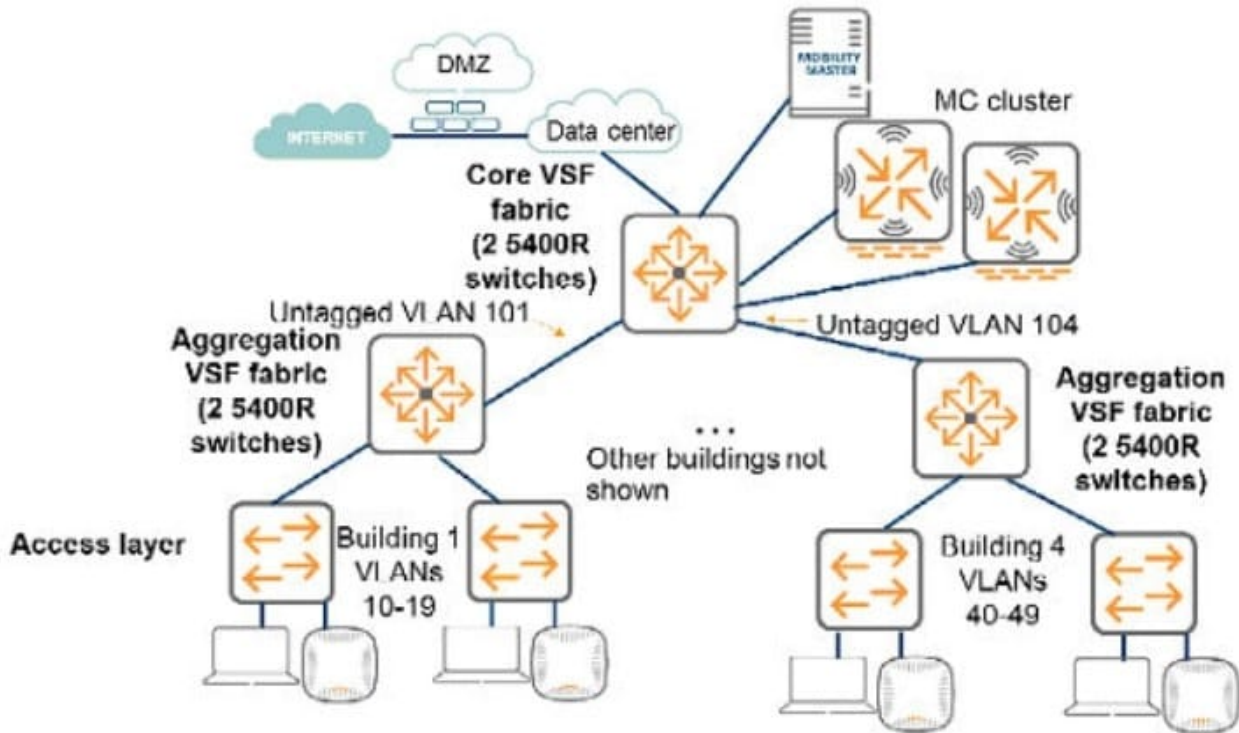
DMZ

INTERNET

Data center

MOBILITY MASTER

MC cluster

Core VSF fabric (2 5400R switches)

Untagged VLAN 101

Untagged VLAN 104

Aggregation VSF fabric (2 5400R switches)

...
Other buildings not shown

Aggregation VSF fabric (2 5400R switches)

Access layer

Building 1 VLANs 10-19

Building 4 VLANs 40-49